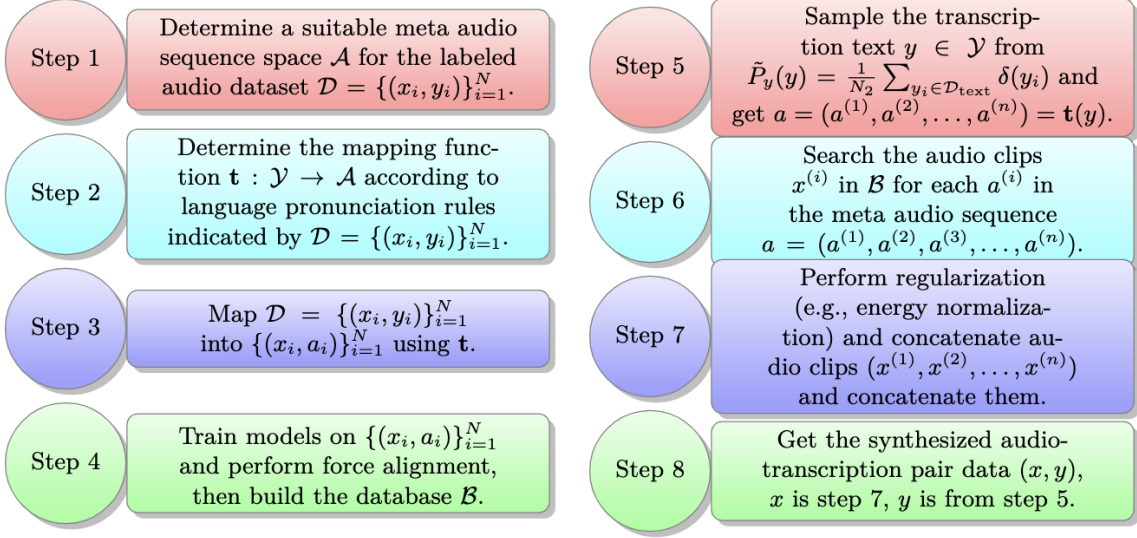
Step 1

Determine a suitable meta audio sequence space $\mathcal{A}$ for the labeled audio dataset $\mathcal{D} = \{(x_i, y_i)\}_{i=1}^{N}$.

Step 2

Determine the mapping function $\mathbf{t} : \mathcal{Y} \rightarrow \mathcal{A}$ according to language pronunciation rules indicated by $\mathcal{D} = \{(x_i, y_i)\}_{i=1}^{N}$.

Step 3

Map $\mathcal{D} = \{(x_i, y_i)\}_{i=1}^{N}$ into $\{(x_i, a_i)\}_{i=1}^{N}$ using $\mathbf{t}$.

Step 4

Train models on $\{(x_i, a_i)\}_{i=1}^{N}$ and perform force alignment, then build the database $\mathcal{B}$.

Step 5

Sample the transcription text $y \in \mathcal{Y}$ from $\tilde{P}_y(y) = \frac{1}{N_2} \sum_{y_i \in \mathcal{D}_{\text{text}}} \delta(y_i)$ and get $a = (a^{(1)}, a^{(2)}, \ldots, a^{(n)}) = \mathbf{t}(y)$.

Step 6

Search the audio clips $x^{(i)}$ in $\mathcal{B}$ for each $a^{(i)}$ in the meta audio sequence $a = (a^{(1)}, a^{(2)}, a^{(3)}, \ldots, a^{(n)})$.

Step 7

Perform regularization (e.g., energy normalization) and concatenate audio clips $(x^{(1)}, x^{(2)}, \ldots, x^{(n)})$ and concatenate them.

Step 8

Get the synthesized audio-transcription pair data $(x, y)$, $x$ is step 7, $y$ is from step 5.